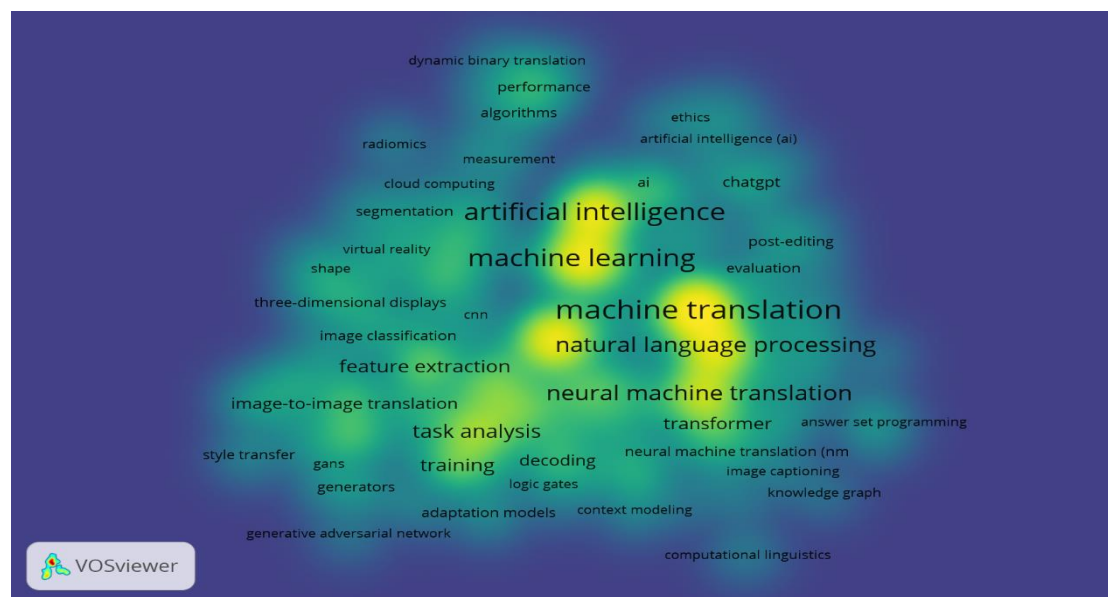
dynamic binary translation
performance
algorithms
ethics
artificial intelligence (ai)
radiomics
measurement
cloud computing
ai
chatgpt
segmentation
artificial intelligence
post-editing
virtual reality
shape
machine learning
evaluation
three-dimensional displays
cnn
machine translation
image classification
natural language processing
feature extraction
neural machine translation
image-to-image translation
transformer
answer set programming
task analysis
style transfer
gans
training
decoding
neural machine translation (nm
image captioning
generators
logic gates
knowledge graph
adaptation models
context modeling
generative adversarial network
computational linguistics
VOSviewer